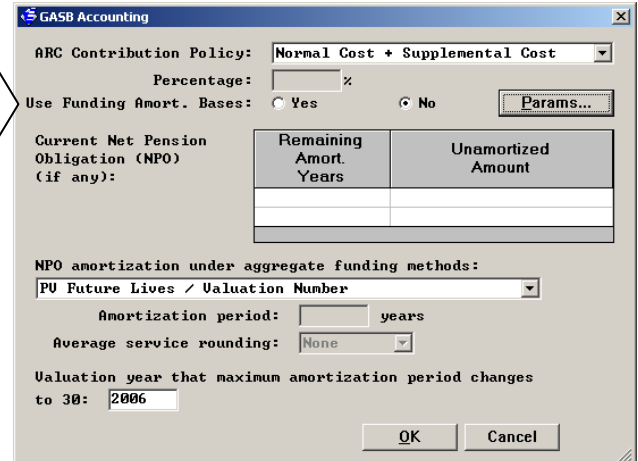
GASB Accounting

ARC Contribution Policy: Normal Cost + Supplemental Cost

Percentage: %

Use Funding Amort. Bases: Yes No Params...

Current Net Pension Obligation (NPO) (if any):

| Remaining Amort. Years | Unamortized Amount |
|---|---|
| | |
| | |

NPO amortization under aggregate funding methods:

PV Future Lives / Valuation Number

Amortization period: years

Average service rounding: None

Valuation year that maximum amortization period changes to 30: 2006

OK Cancel